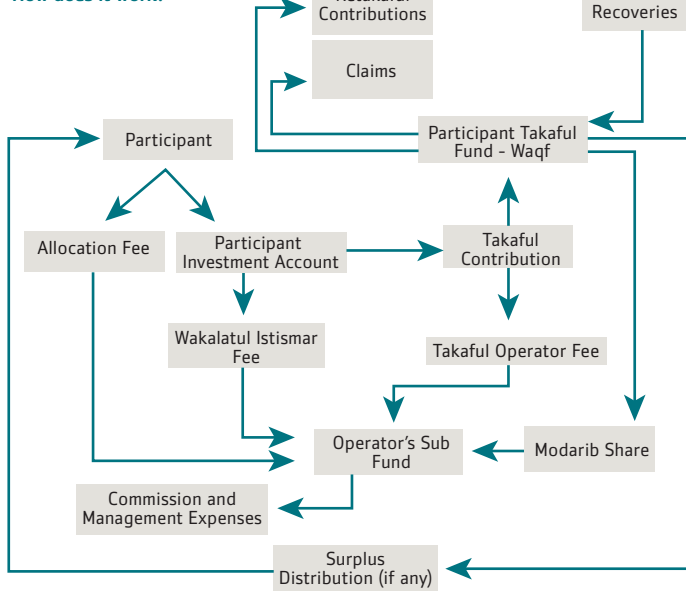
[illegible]

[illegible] Contributions

Recoveries

Claims

Participant

Participant Takaful Fund - Waqf

Allocation Fee

Participant Investment Account

Takaful Contribution

Wakalatul Istismar Fee

Takaful Operator Fee

Operator's Sub Fund

Modarib Share

Commission and Management Expenses

Surplus Distribution (if any)